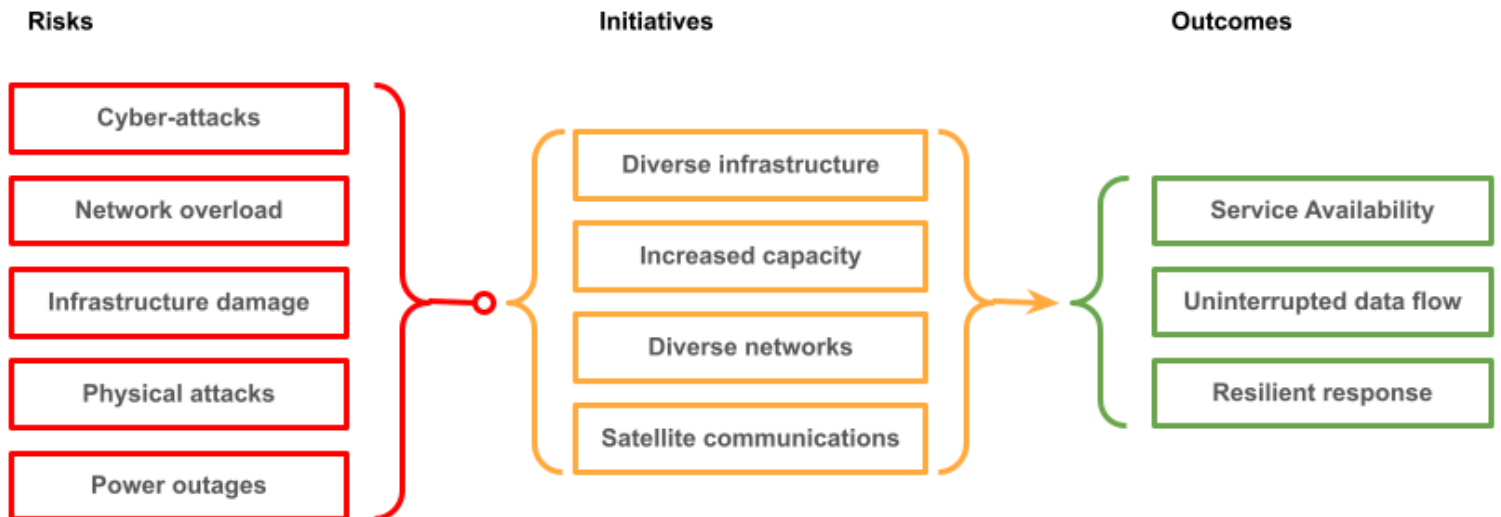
Risks

Cyber-attacks

Network overload

Infrastructure damage

Physical attacks

Power outages

Initiatives

Diverse infrastructure

Increased capacity

Diverse networks

Satellite communications

Outcomes

Service Availability

Uninterrupted data flow

Resilient response